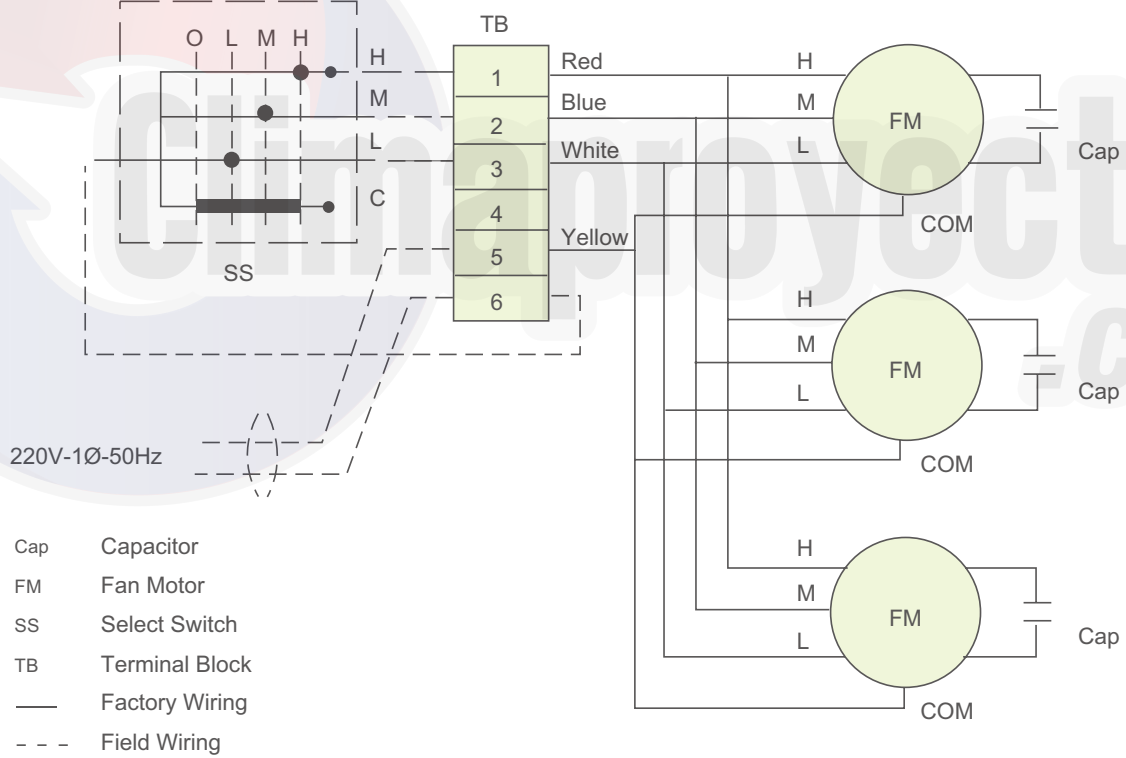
O L M H
H
M
L
C
SS

TB
1
2
3
4
5
6

Red
Blue
White
Yellow

H
M
L
FM
COM
Cap

H
M
L
FM
COM
Cap

H
M
L
FM
COM
Cap

220V-1Ø-50Hz

Climaproyect
.c

Cap Capacitor
FM Fan Motor
SS Select Switch
TB Terminal Block
Factory Wiring
Field Wiring